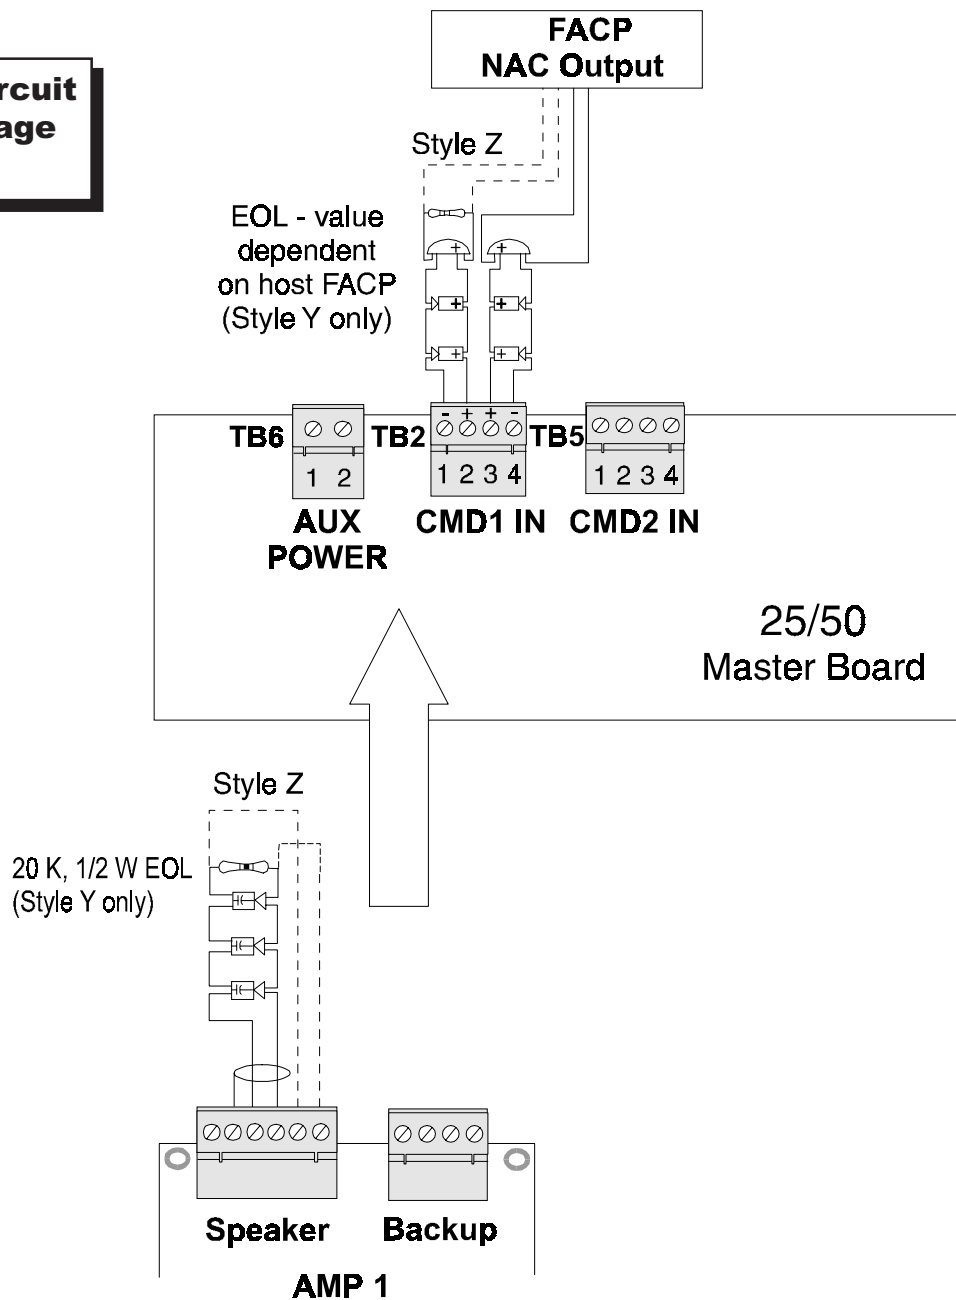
rcuit
age

FACP
NAC Output

Style Z

EOL - value dependent on host FACP (Style Y only)

+
+
+
+
+
+

- + + -

TB6
1 2
TB2
1 2 3 4
TB5
1 2 3 4

AUX POWER
CMD1 IN
CMD2 IN

25/50
Master Board

Style Z

20 K, 1/2 W EOL
(Style Y only)

Speaker
Backup
AMP 1